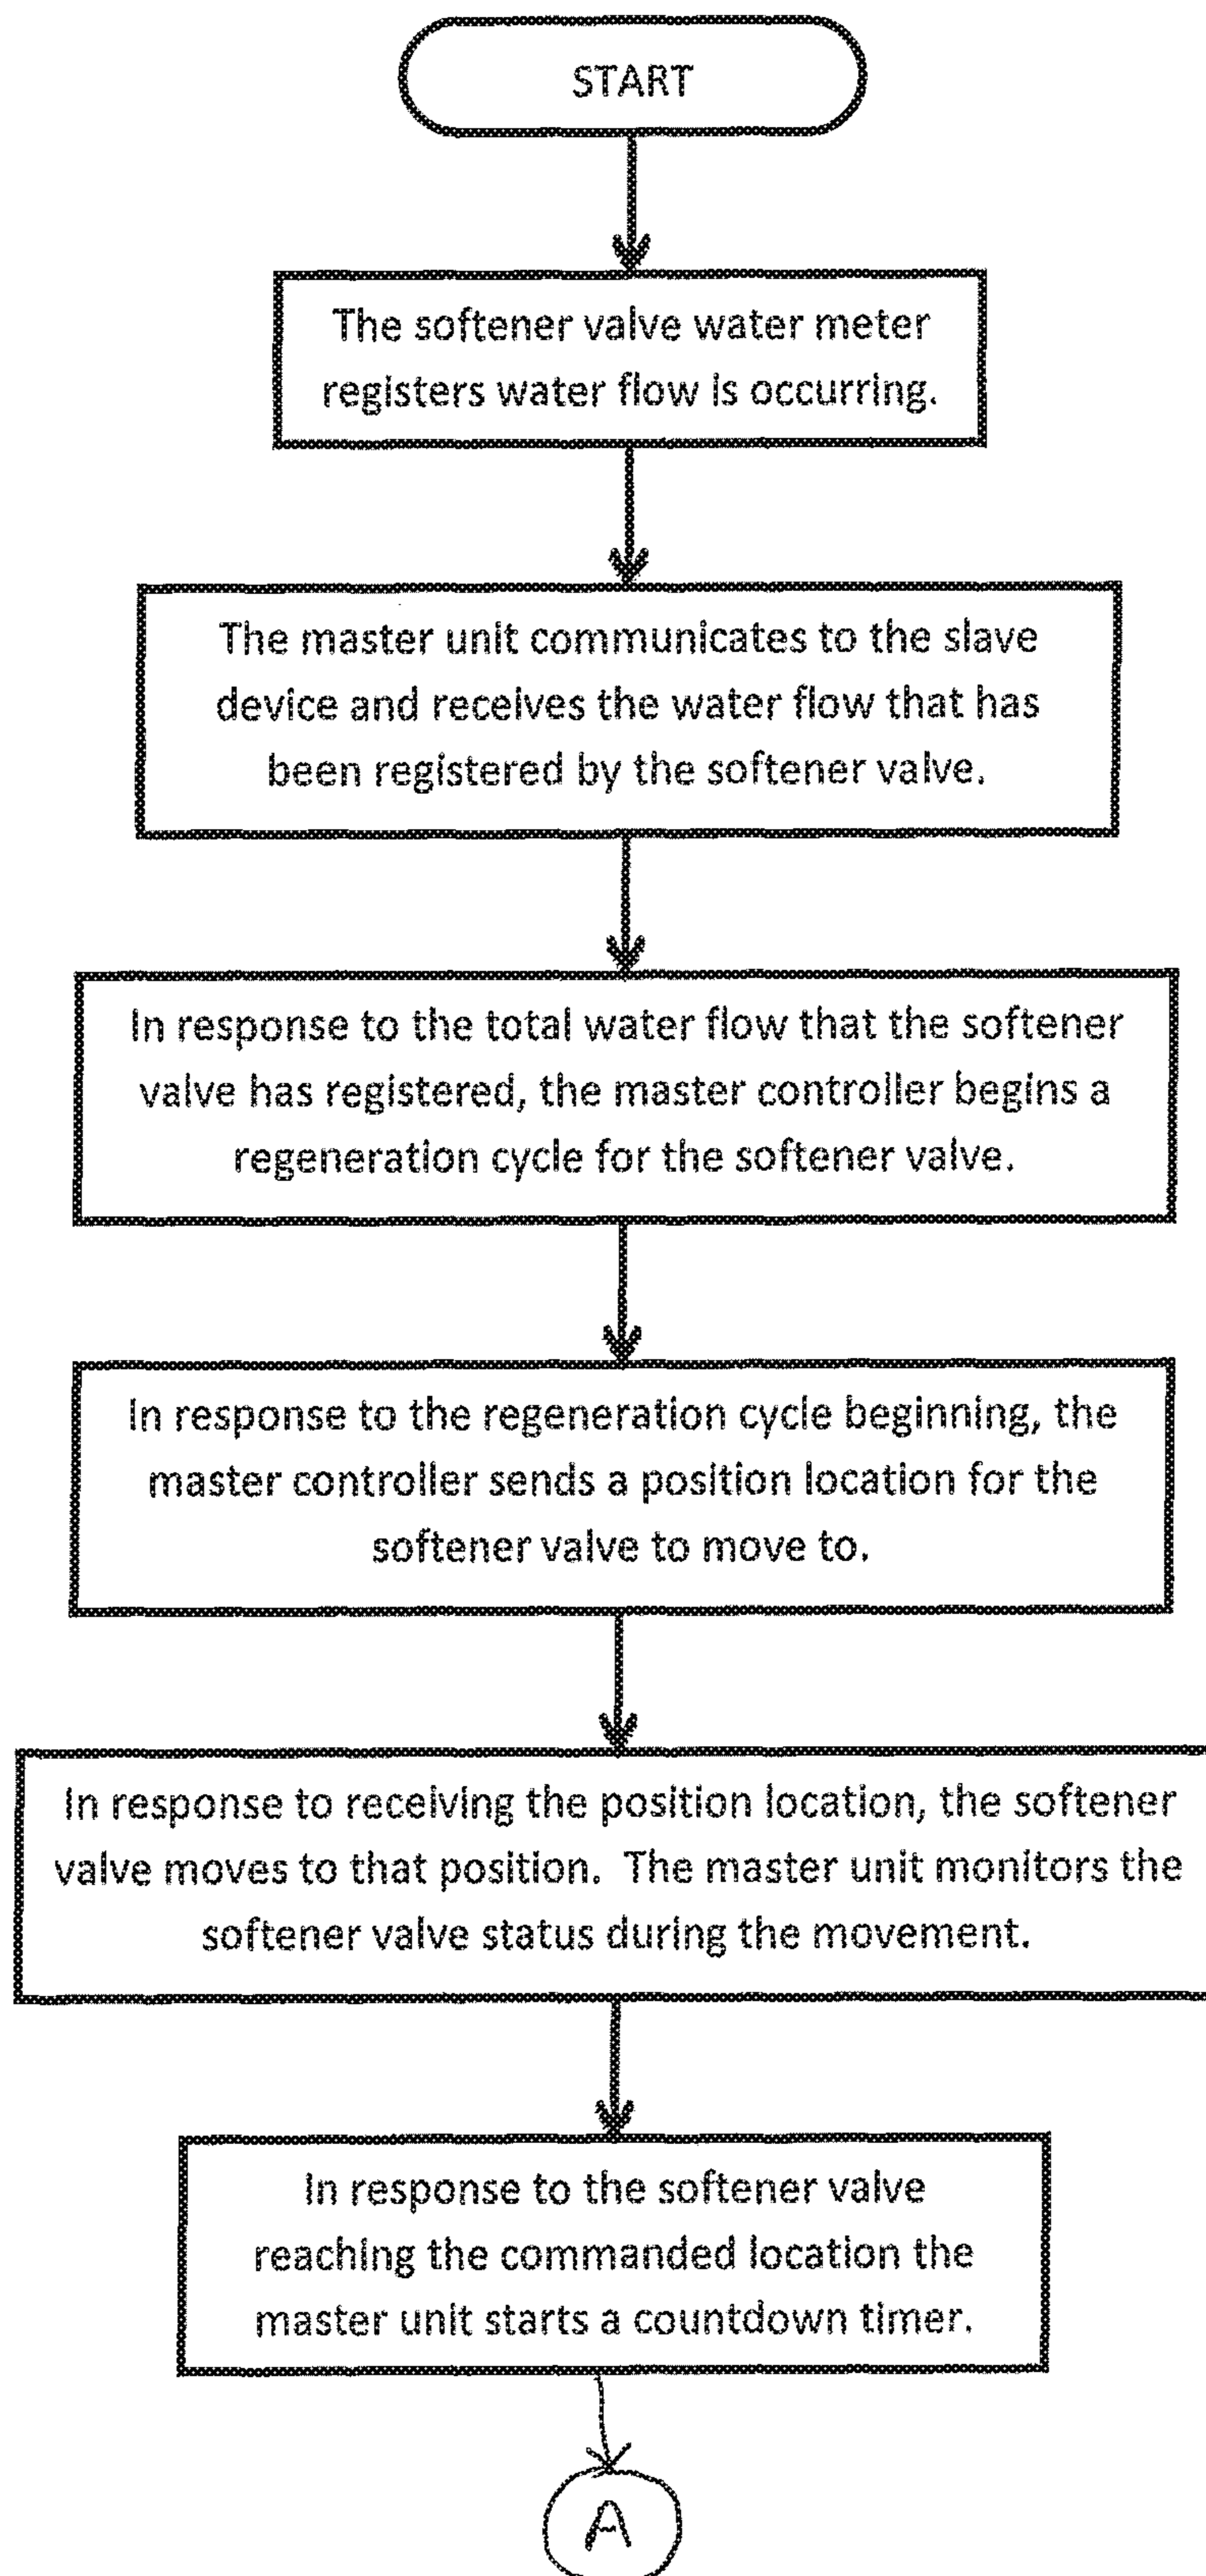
START

The softener valve water meter registers water flow is occurring.

The master unit communicates to the slave device and receives the water flow that has been registered by the softener valve.

In response to the total water flow that the softener valve has registered, the master controller begins a regeneration cycle for the softener valve.

In response to the regeneration cycle beginning, the master controller sends a position location for the softener valve to move to.

In response to receiving the position location, the softener valve moves to that position. The master unit monitors the softener valve status during the movement.

In response to the softener valve reaching the commanded location the master unit starts a countdown timer.

A